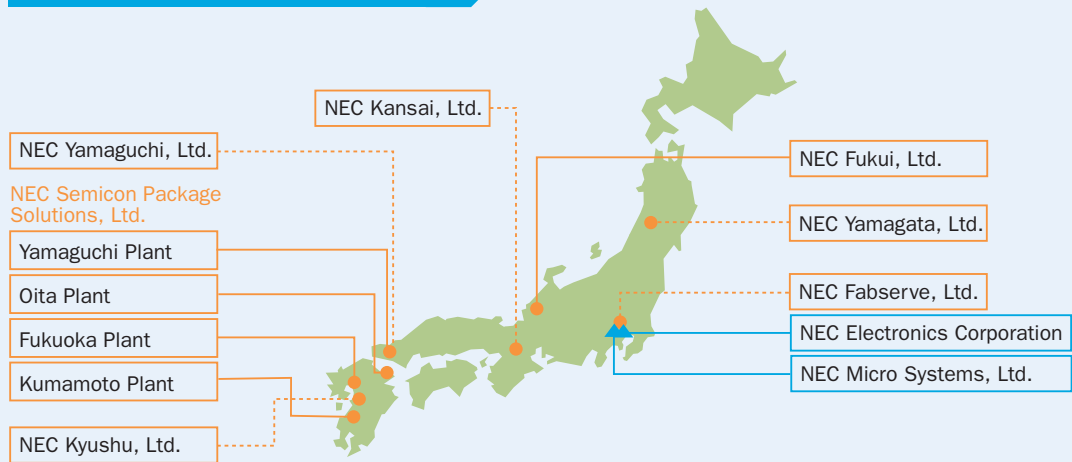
NEC Kansai, Ltd.

NEC Yamaguchi, Ltd.

NEC Semicon Package Solutions, Ltd.

Yamaguchi Plant

Oita Plant

Fukuoka Plant

Kumamoto Plant

NEC Kyushu, Ltd.

NEC Fukui, Ltd.

NEC Yamagata, Ltd.

NEC Fabserve, Ltd.

NEC Electronics Corporation

NEC Micro Systems, Ltd.